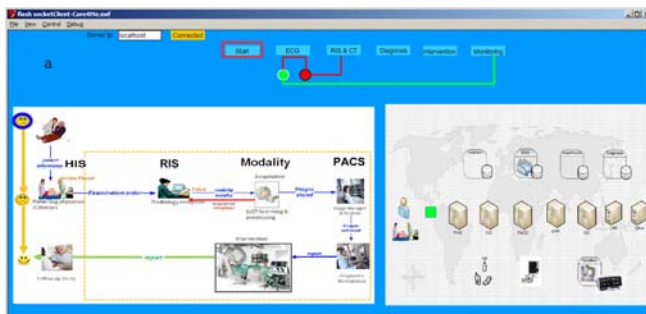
flash socketClient-Care4Me.swf
File View Control Debug
Server ip: localhost Connected
Start ECG RIS & CT Diagnosis Intervention Monitoring
a
HIS
RIS
Modality
PACS
Examination order
Radiology
Acquisition
Images stored
report
report
Follow-up
Diagnostic